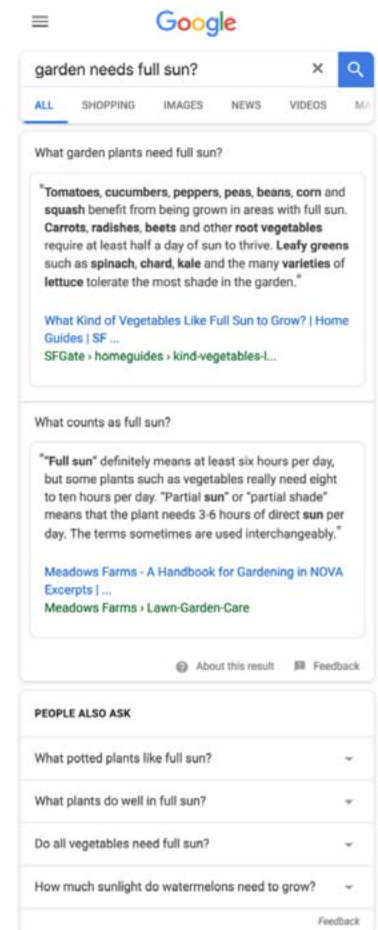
Google

garden needs full sun?

ALL SHOPPING IMAGES NEWS VIDEOS MA

What garden plants need full sun?

"Tomatoes, cucumbers, peppers, peas, beans, corn and squash benefit from being grown in areas with full sun. Carrots, radishes, beets and other root vegetables require at least half a day of sun to thrive. Leafy greens such as spinach, chard, kale and the many varieties of lettuce tolerate the most shade in the garden."

What Kind of Vegetables Like Full Sun to Grow? | Home Guides | SF ...
SFGate › homeguides › kind-vegetables-l...

What counts as full sun?

""Full sun" definitely means at least six hours per day, but some plants such as vegetables really need eight to ten hours per day. "Partial sun" or "partial shade" means that the plant needs 3-6 hours of direct sun per day. The terms sometimes are used interchangeably."

Meadows Farms - A Handbook for Gardening in NOVA Excerpts | ...
Meadows Farms › Lawn-Garden-Care

About this result Feedback

PEOPLE ALSO ASK

What potted plants like full sun?

What plants do well in full sun?

Do all vegetables need full sun?

How much sunlight do watermelons need to grow?

Feedback